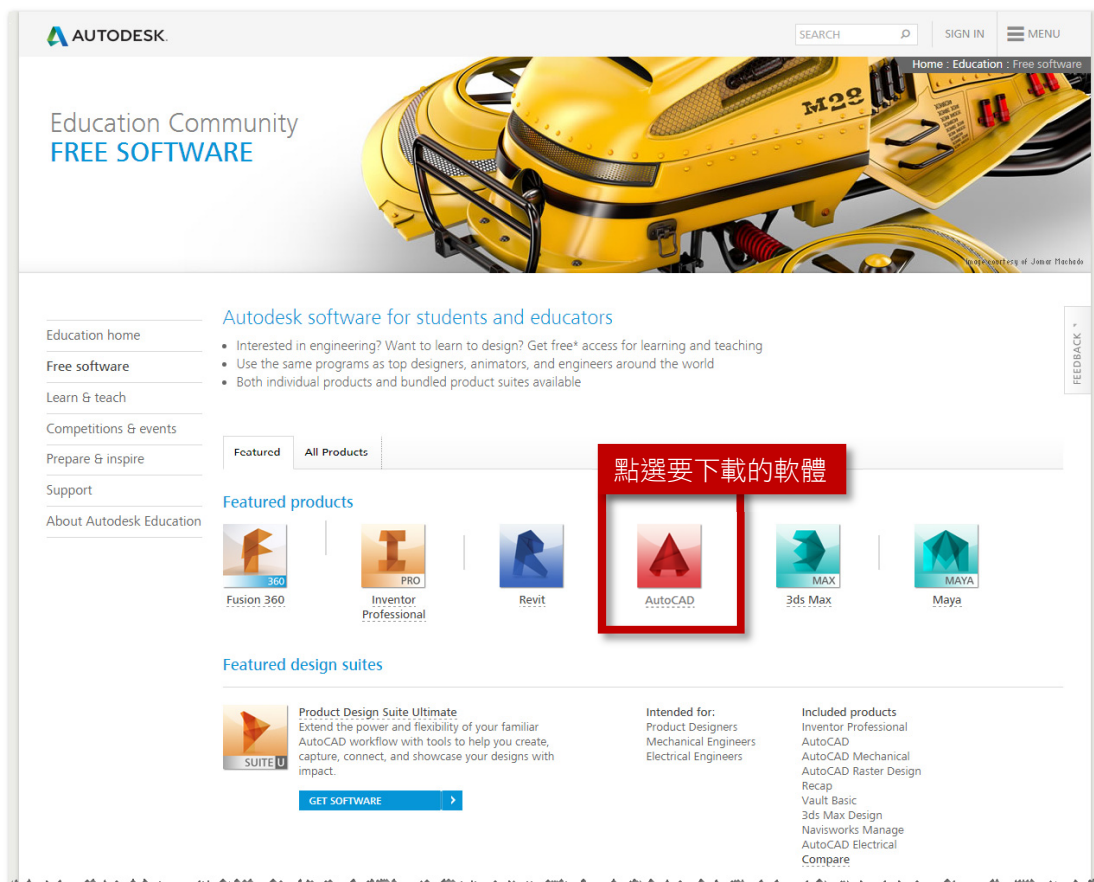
AUTODESK.

SEARCH

SIGN IN

MENU

Home : Education : Free software

Education Community
FREE SOFTWARE

M22

image courtesy of Jomar Machado

Education home
Free software
Learn & teach
Competitions & events
Prepare & inspire
Support
About Autodesk Education

Autodesk software for students and educators

• Interested in engineering? Want to learn to design? Get free* access for learning and teaching
• Use the same programs as top designers, animators, and engineers around the world
• Both individual products and bundled product suites available

FEEDBACK

Featured
All Products

點選要下載的軟體

Featured products

360
Fusion 360

PRO
Inventor Professional

Revit

AutoCAD

MAX
3ds Max

MAYA
Maya

Featured design suites

SUITE U

Product Design Suite Ultimate
Extend the power and flexibility of your familiar AutoCAD workflow with tools to help you create, capture, connect, and showcase your designs with impact.

GET SOFTWARE

Intended for:
Product Designers
Mechanical Engineers
Electrical Engineers

Included products
Inventor Professional
AutoCAD
AutoCAD Mechanical
AutoCAD Raster Design
Recap
Vault Basic
3ds Max Design
Navisworks Manage
AutoCAD Electrical
Compare